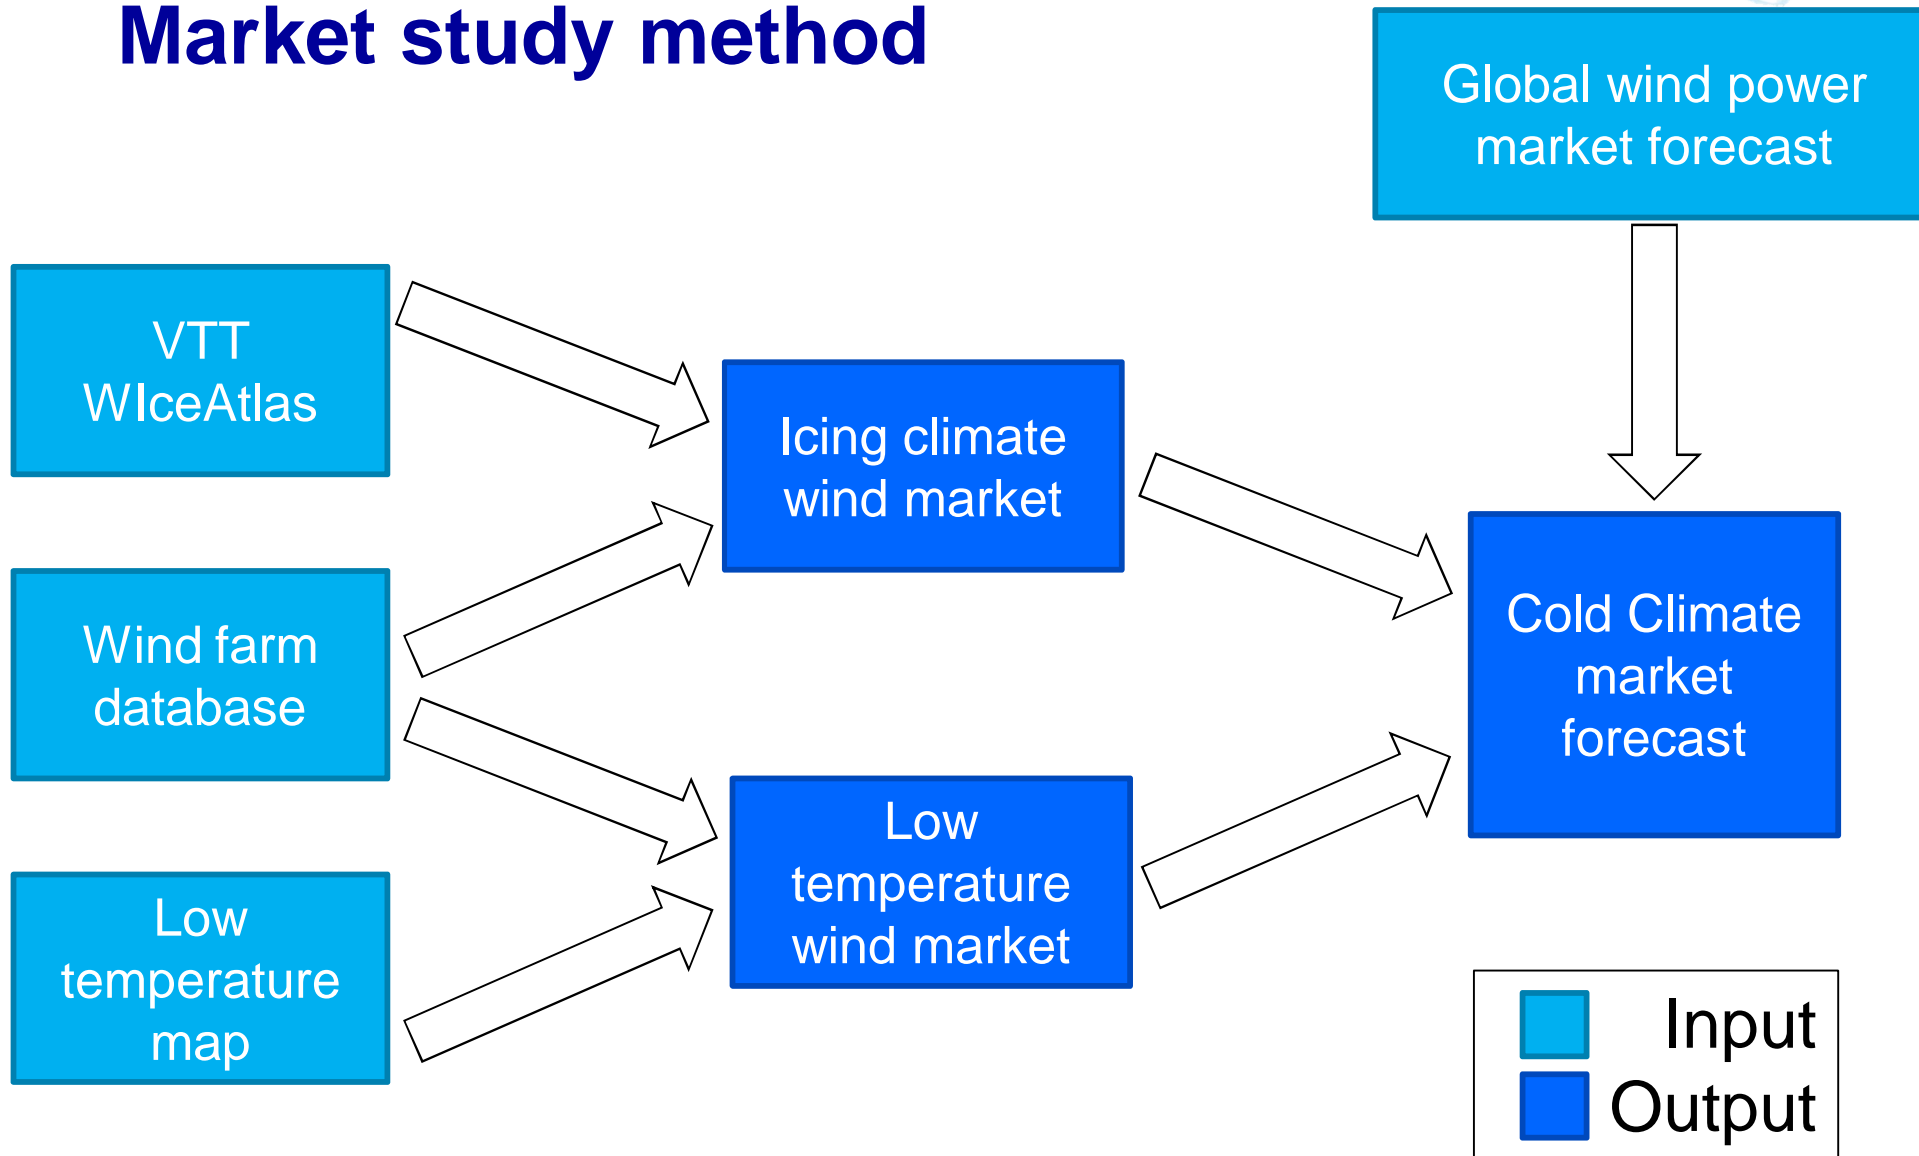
Market study method

Global wind power market forecast

VTT WIceAtlas

Wind farm database

Low temperature map

Icing climate wind market

Low temperature wind market

Cold Climate market forecast

Input
Output